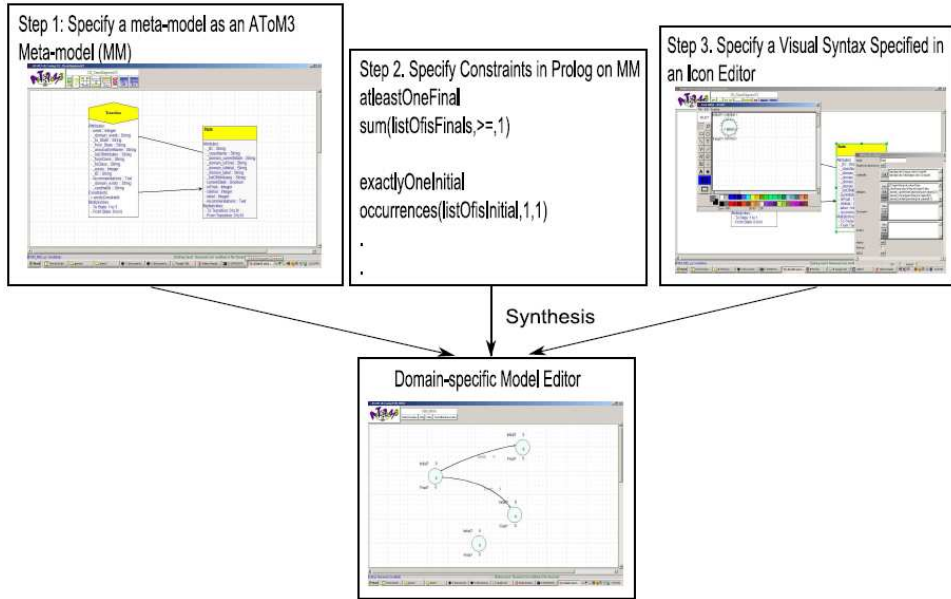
Step 1: Specify a meta-model as an AToM3 Meta-model (MM)

Step 2. Specify Constraints in Prolog on MM
atleastOneFinal
sum(listOfisFinals,>=,1)

exactlyOneInitial
occurrences(listOfisInitial,1,1)
.
.

Step 3. Specify a Visual Syntax Specified in an Icon Editor

Synthesis

Domain-specific Model Editor